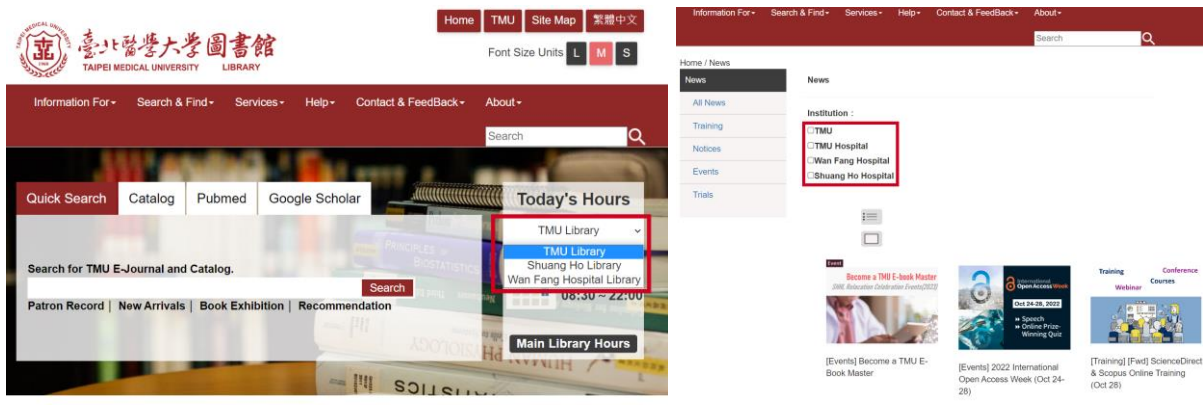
TAIPEI MEDICAL UNIVERSITY
臺北醫學大學圖書館
TAIPEI MEDICAL UNIVERSITY LIBRARY

Home TMU Site Map 繁體中文
Font Size Units L M S

Information For▾ Search & Find▾ Services▾ Help▾ Contact & FeedBack▾ About▾
Search

Quick Search Catalog Pubmed Google Scholar
Today's Hours
TMU Library
TMU Library
Shuang Ho Library
Wan Fang Hospital Library
08:30 ~ 22:00

Search for TMU E-Journal and Catalog.
Search
Patron Record | New Arrivals | Book Exhibition | Recommendation

Main Library Hours

Information For▾ Search & Find▾ Services▾ Help▾ Contact & FeedBack▾ About▾
Search

Home / News
News
All News
Training
Notices
Events
Trials

News

Institution :
TMU
TMU Hospital
Wan Fang Hospital
Shuang Ho Hospital

Event
Become a TMU E-book Master
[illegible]

[Events] Become a TMU E-Book Master

International Open Access Week
Oct 24-28, 2022
» Speech
» Online Prize-Winning Quiz

[Events] 2022 International Open Access Week (Oct 24-28)

Training Webinar Conference Courses

[Training] [Fed] ScienceDirect & Scopus Online Training (Oct 28)